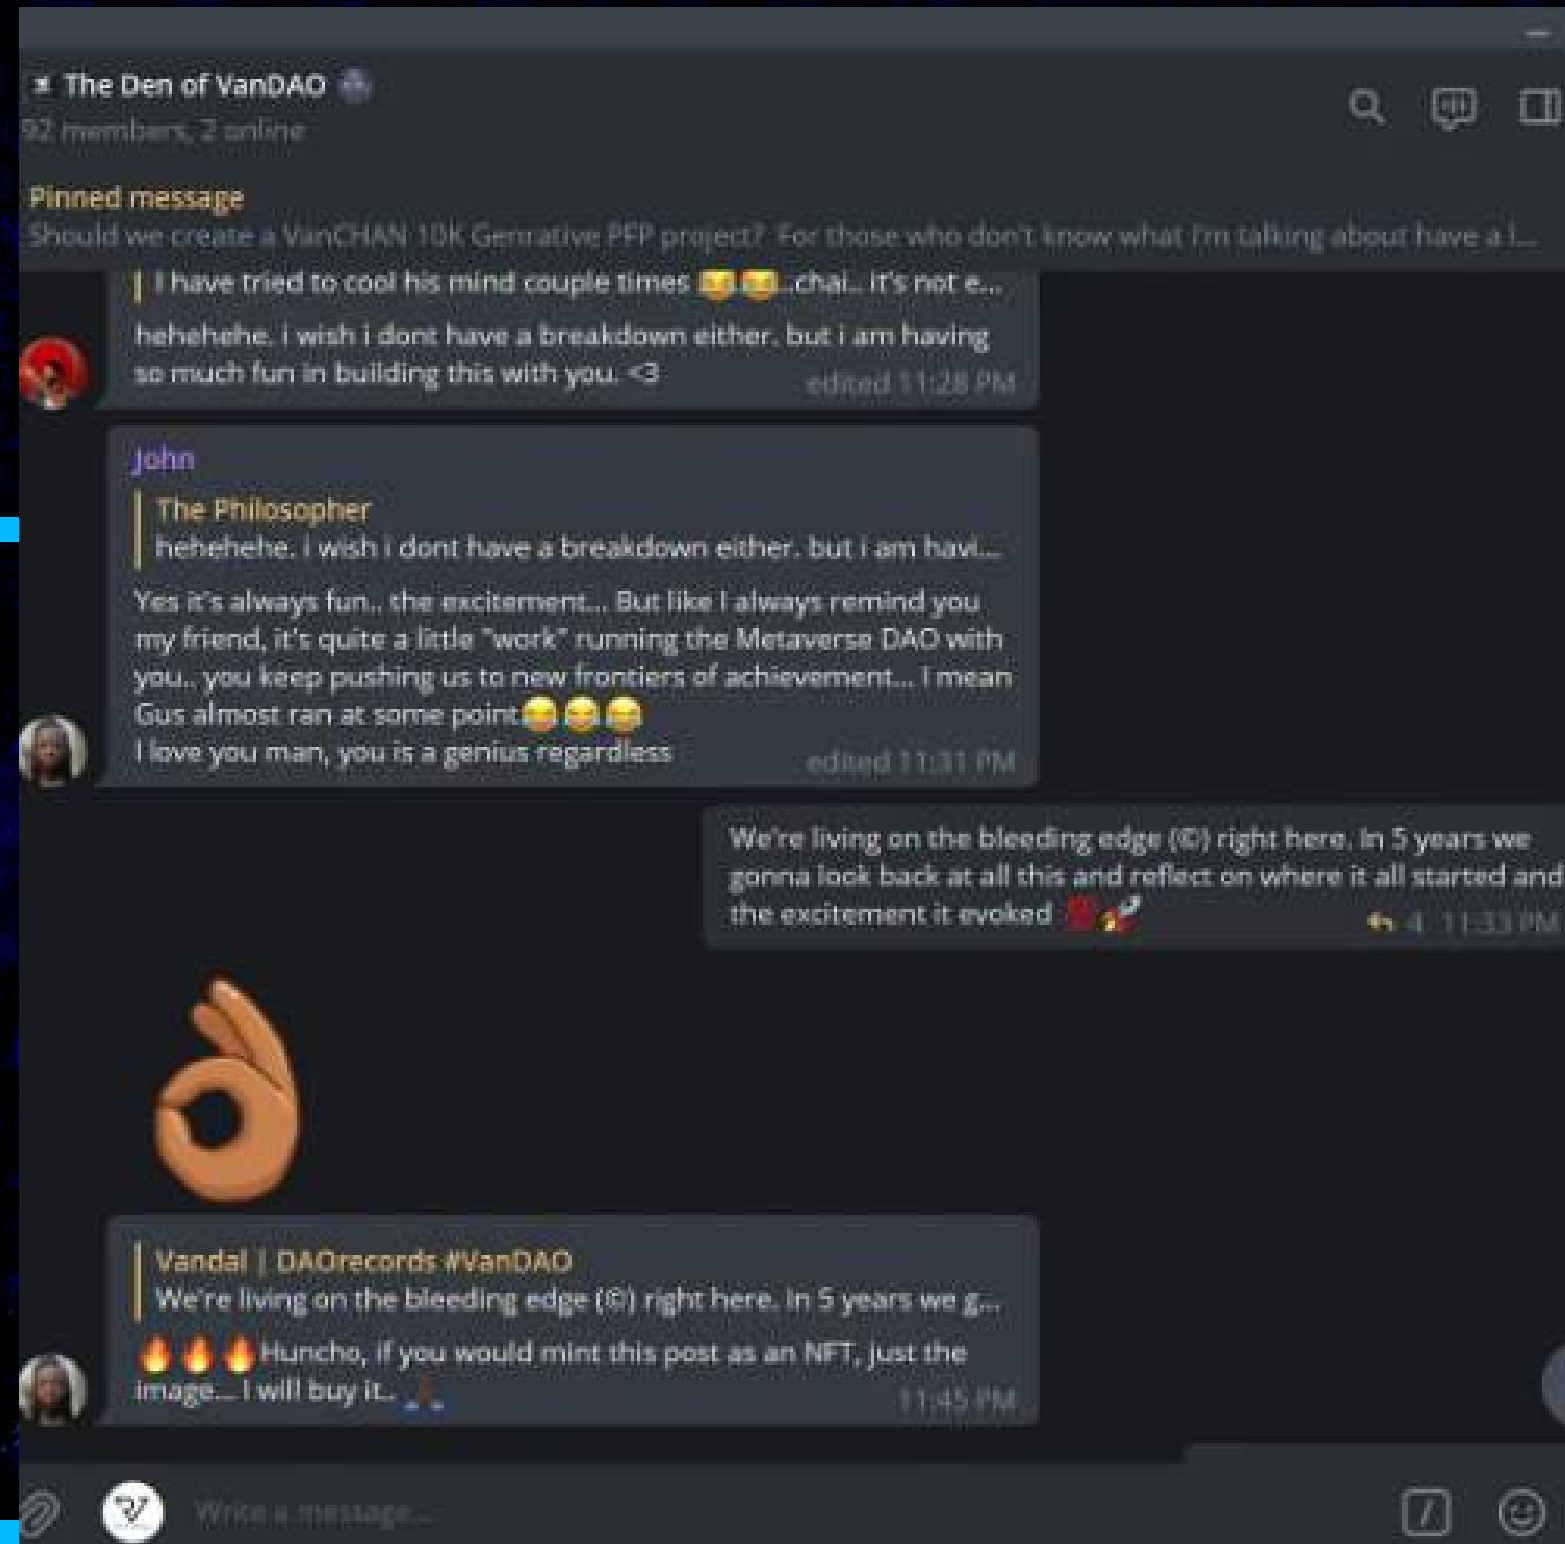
The Den of VanDAO
92 members, 2 online

Pinned message
Should we create a VanCHAN 10K Genrative PFP project? For those who don't know what I'm talking about have a l...

I have tried to cool his mind couple times 😅😅..chai.. It's not e...
hehehehe. i wish i dont have a breakdown either. but i am having so much fun in building this with you. <3
edited 11:28 PM

John
The Philosopher
hehehehe. i wish i dont have a breakdown either. but i am havi...
Yes it's always fun.. the excitement... But like I always remind you my friend, it's quite a little "work" running the Metaverse DAO with you.. you keep pushing us to new frontiers of achievement... I mean Gus almost ran at some point😂😂😂
I love you man, you is a genius regardless
edited 11:31 PM

We're living on the bleeding edge (©) right here. In 5 years we gonna look back at all this and reflect on where it all started and the excitement it evoked 🚀
4 11:33 PM

Vandal | DAOrecords #VanDAO
We're living on the bleeding edge (©) right here. In 5 years we g...
🔥🔥🔥Huncho, if you would mint this post as an NFT, just the image... I will buy it..
11:45 PM

Write a message...